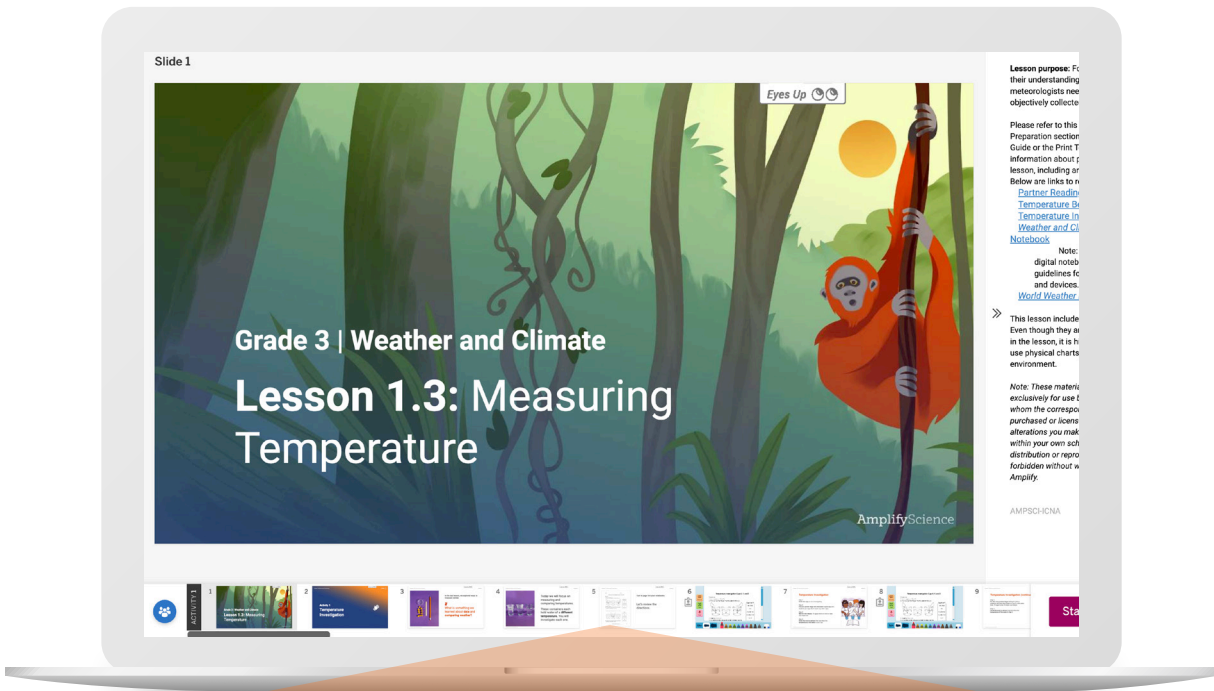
Slide 1

Eyes Up

Grade 3 | Weather and Climate

Lesson 1.3: Measuring Temperature

AmplifyScience

Lesson purpose: Fo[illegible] their understanding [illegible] meteorologists nee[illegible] objectively collecte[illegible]

Please refer to this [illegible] Preparation section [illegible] Guide or the Print T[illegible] information about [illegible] lesson, including a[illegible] Below are links to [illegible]

Partner Readin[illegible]
Temperature B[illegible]
Temperature In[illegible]
Weather and Cl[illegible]
Notebook

Note: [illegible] digital notebo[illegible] guidelines fo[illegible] and devices.

World Weather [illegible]

This lesson include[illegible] Even though they a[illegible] in the lesson, it is h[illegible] use physical charts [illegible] environment.

Note: These materia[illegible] exclusively for use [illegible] whom the correspo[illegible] purchased or licens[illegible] alterations you mak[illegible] within your own sch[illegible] distribution or repro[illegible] forbidden without w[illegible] Amplify.

AMPSCI-CNA

ACTIVITY 1

1 2 3 4 5 6 7 8 9

Temperature Investigation

Sta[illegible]